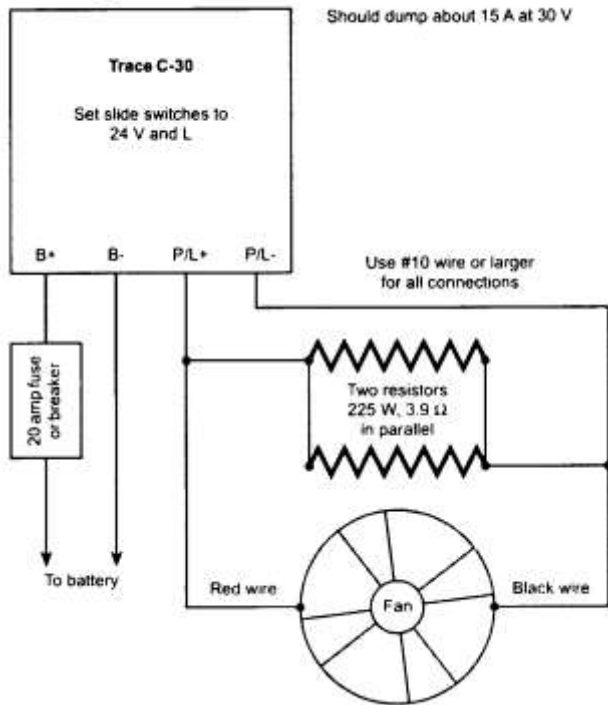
Should dump about 15 A at 30 V

Trace C-30

Set slide switches to 24 V and L

B+

B-

P/L+

P/L-

Use #10 wire or larger for all connections

20 amp fuse or breaker

Two resistors 225 W, 3.9 Ω in parallel

To battery

Red wire

Fan

Black wire